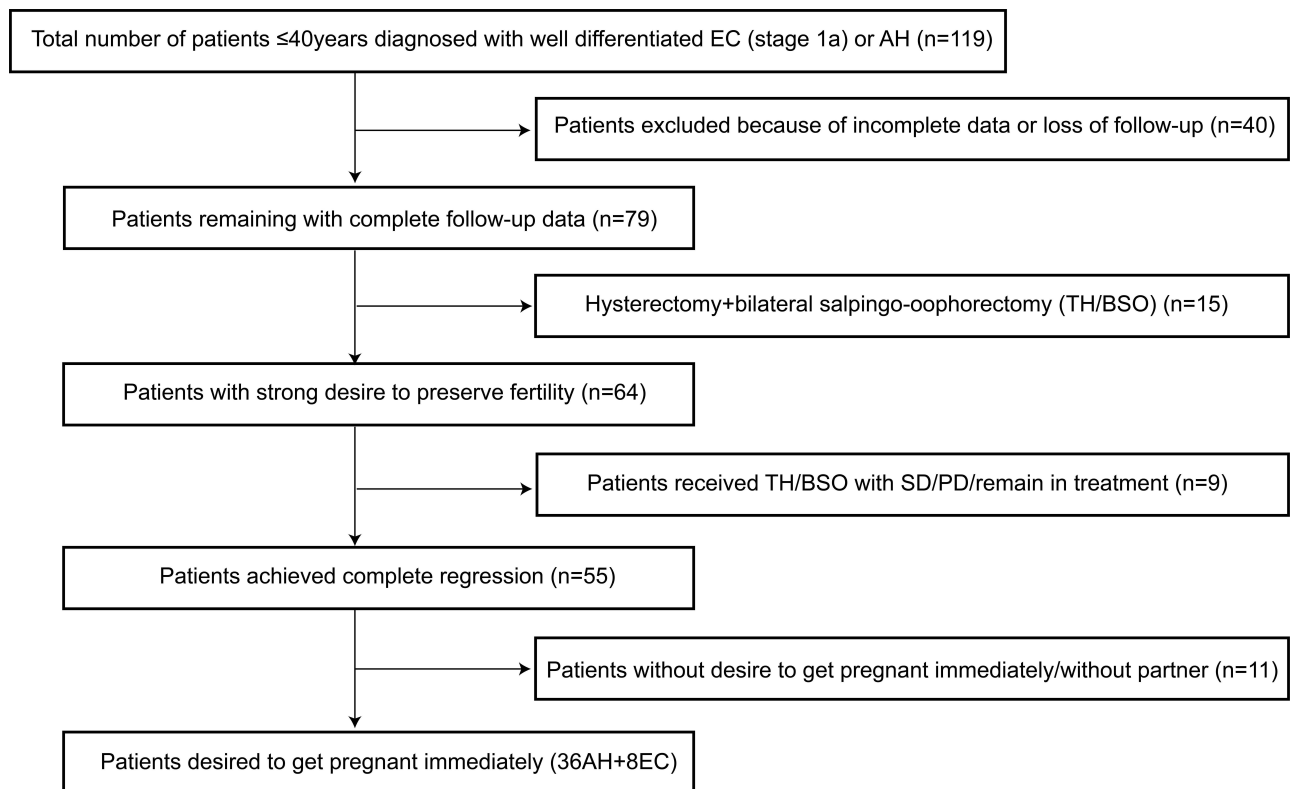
Total number of patients ≤40years diagnosed with well differentiated EC (stage 1a) or AH (n=119)

Patients excluded because of incomplete data or loss of follow-up (n=40)

Patients remaining with complete follow-up data (n=79)

Hysterectomy+bilateral salpingo-oophorectomy (TH/BSO) (n=15)

Patients with strong desire to preserve fertility (n=64)

Patients received TH/BSO with SD/PD/remain in treatment (n=9)

Patients achieved complete regression (n=55)

Patients without desire to get pregnant immediately/without partner (n=11)

Patients desired to get pregnant immediately (36AH+8EC)